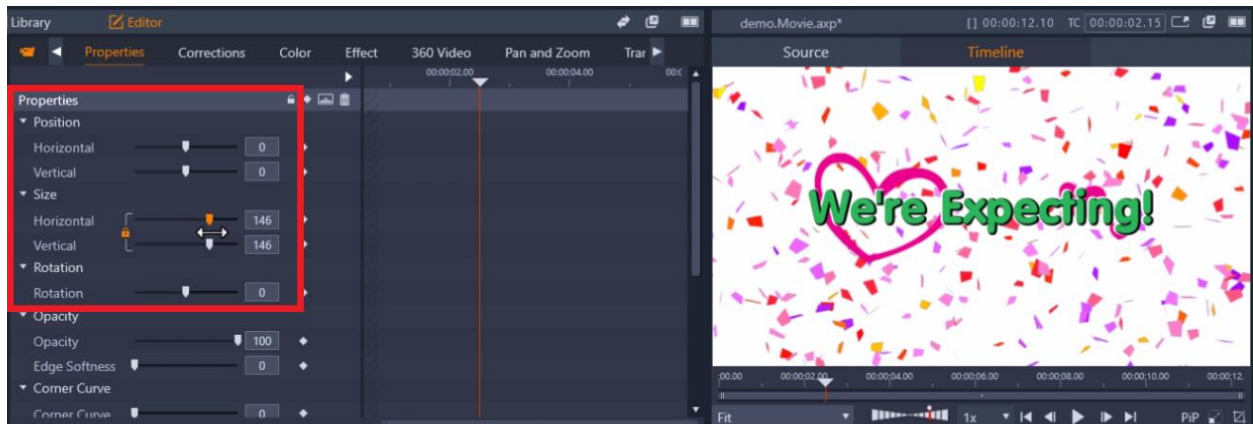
Library Editor

Properties Corrections Color Effect 360 Video Pan and Zoom Trar

00:00:02.00 00:00:04.00 00:0

Properties
Position
Horizontal 0
Vertical 0
Size
Horizontal 146
Vertical 146
Rotation
Rotation 0
Opacity
Opacity 100
Edge Softness 0
Corner Curve
Corner Curve 0

demo.Movie.axp* [] 00:00:12.10 TC 00:00:02.15

Source Timeline

We're Expecting!

00.00 00:00:02.00 00:00:04.00 00:00:06.00 00:00:08.00 00:00:10.00 00:00:12.

Fit 1x PiP